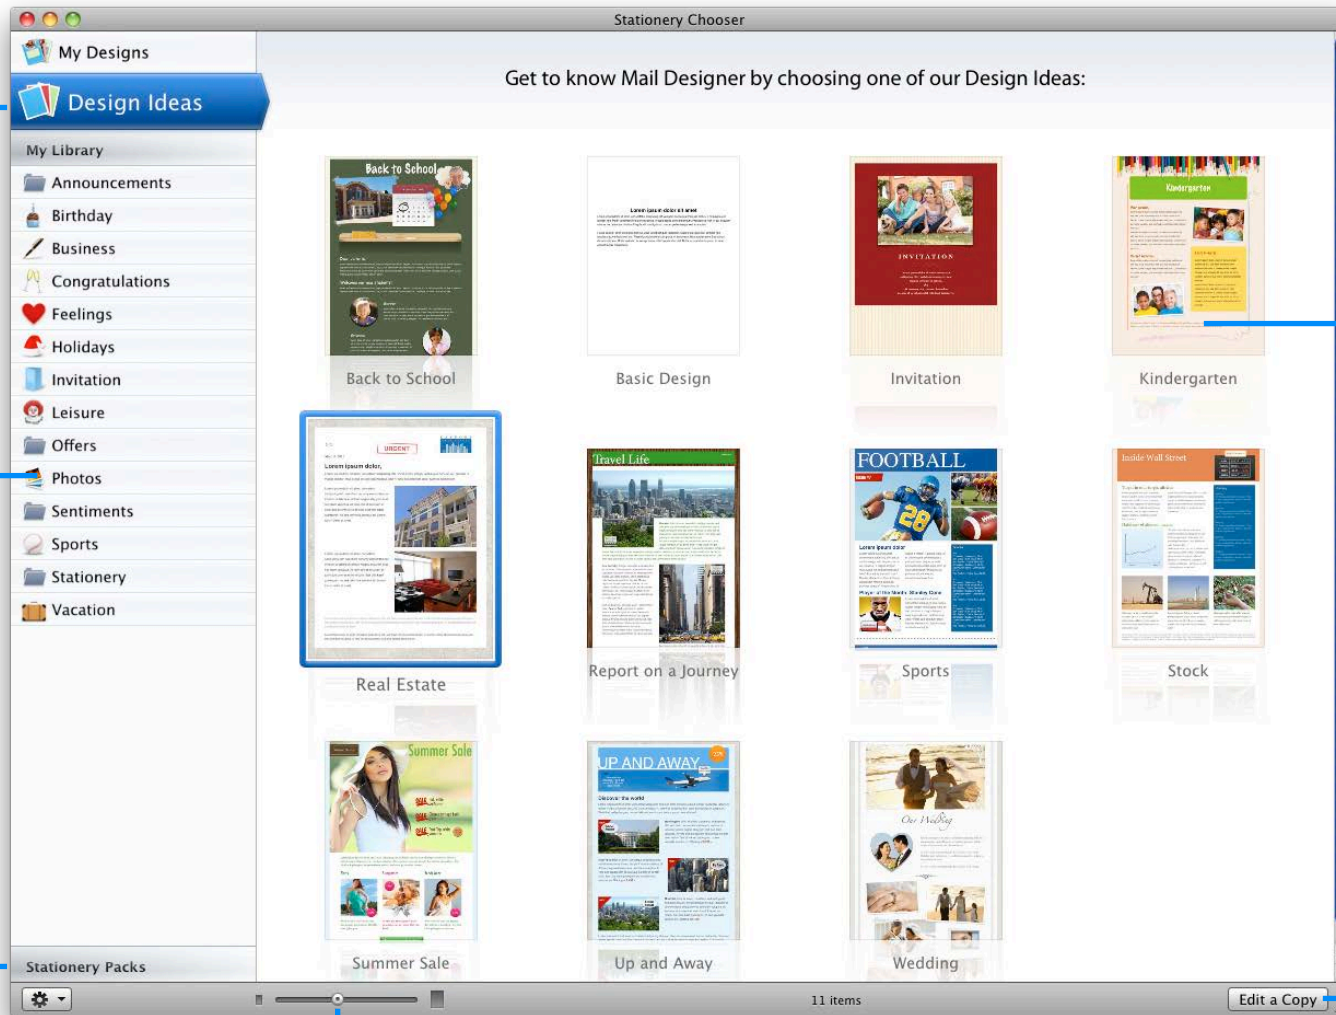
Stationery Chooser

My Designs
Design Ideas
My Library
Announcements
Birthday
Business
Congratulations
Feelings
Holidays
Invitation
Leisure
Offers
Photos
Sentiments
Sports
Stationery
Vacation
Stationery Packs

Get to know Mail Designer by choosing one of our Design Ideas:

Back to School
Basic Design
Invitation
Kindergarten
Real Estate
Report on a Journey
Sports
Stock
Summer Sale
Up and Away
Wedding

Back to School
INVITATION
Kindergarten
URGENT
Lorem ipsum dolor,
Travel Life
FOOTBALL
Inside Wall Street
Summer Sale
UP AND AWAY
Our Wedding

11 items
Edit a Copy